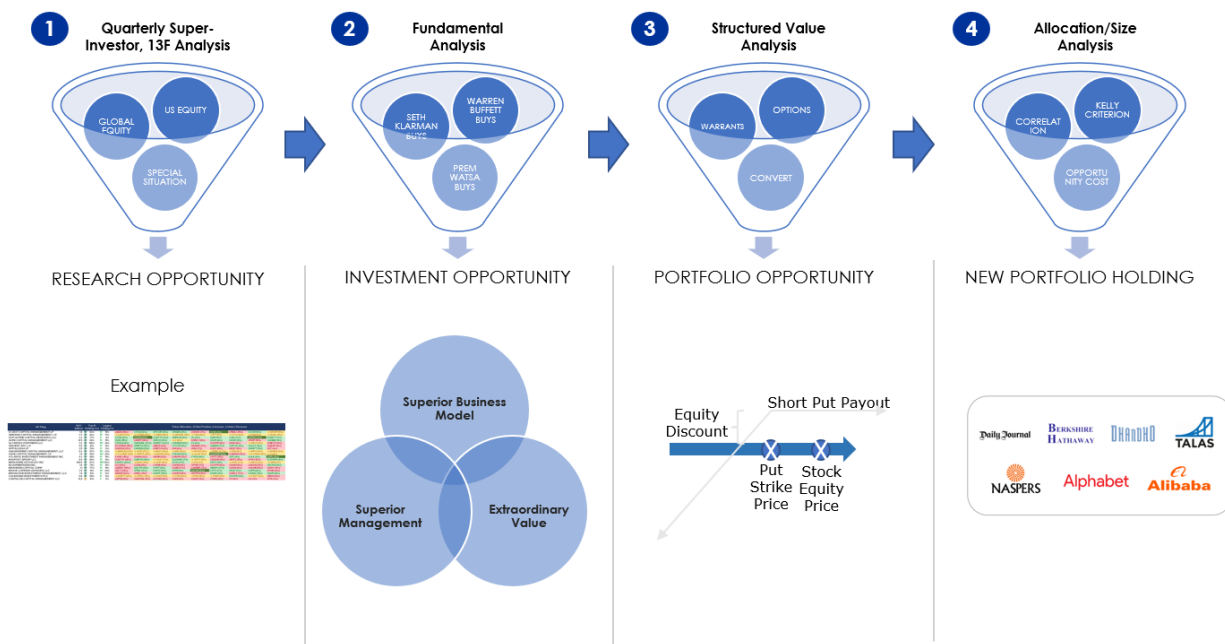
1 Quarterly Super-Investor, 13F Analysis

GLOBAL EQUITY
US EQUITY
SPECIAL SITUATION

RESEARCH OPPORTUNITY

Example

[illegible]

2 Fundamental Analysis

SETH KLARMAN BUYS
WARREN BUFFETT BUYS
PREM WATSA BUYS

INVESTMENT OPPORTUNITY

Superior Business Model
Superior Management
Extraordinary Value

3 Structured Value Analysis

WARRANTS
OPTIONS
CONVERT

PORTFOLIO OPPORTUNITY

Equity Discount
Short Put Payout
Put Strike Price
Stock Equity Price

4 Allocation/Size Analysis

CORRELATION
KELLY CRITERION
OPPORTUNITY COST

NEW PORTFOLIO HOLDING

Daily Journal
BERKSHIRE HATHAWAY
DHANDHO
TALAS
NASPERS
Alphabet
Alibaba